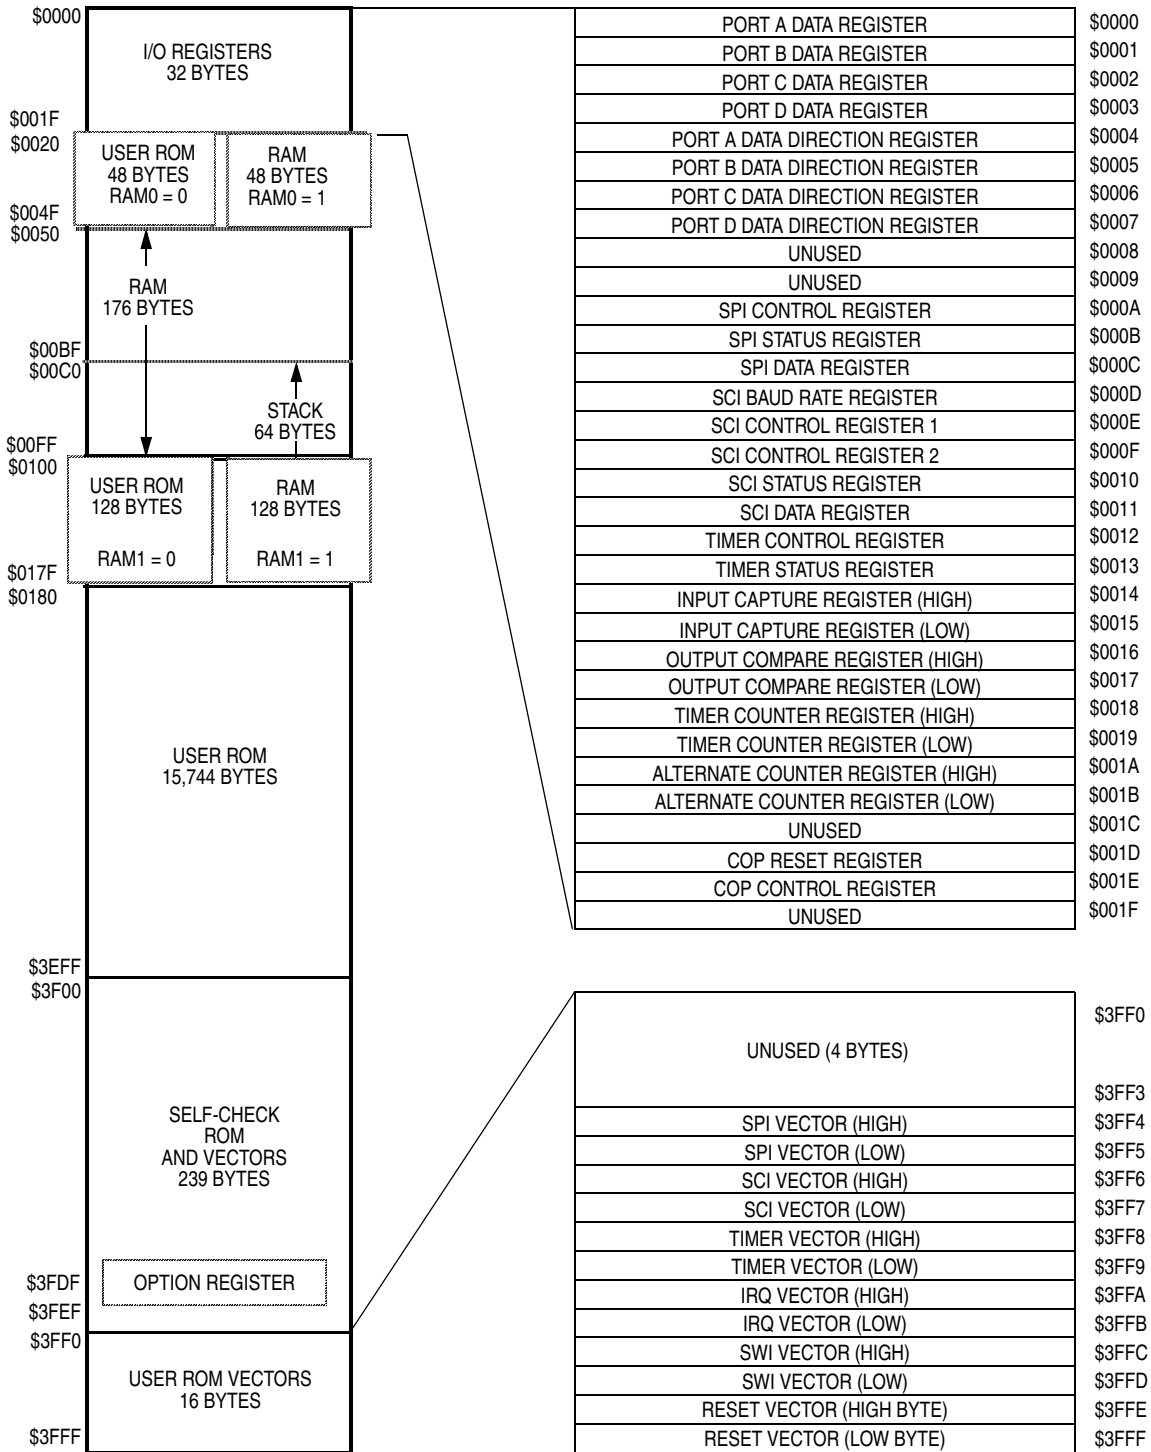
$0000
I/O REGISTERS
32 BYTES

$001F
$0020
USER ROM
48 BYTES
RAM0 = 0

RAM
48 BYTES
RAM0 = 1

$004F
$0050
RAM
176 BYTES

$00BF
$00C0
STACK
64 BYTES

$00FF
$0100
USER ROM
128 BYTES
RAM1 = 0

RAM
128 BYTES
RAM1 = 1

$017F
$0180
USER ROM
15,744 BYTES

$3EFF
$3F00
SELF-CHECK
ROM
AND VECTORS
239 BYTES

$3FDF
OPTION REGISTER
$3FEF
$3FF0
USER ROM VECTORS
16 BYTES
$3FFF

| | |
|---|---|
| PORT A DATA REGISTER | \$0000 |
| PORT B DATA REGISTER | \$0001 |
| PORT C DATA REGISTER | \$0002 |
| PORT D DATA REGISTER | \$0003 |
| PORT A DATA DIRECTION REGISTER | \$0004 |
| PORT B DATA DIRECTION REGISTER | \$0005 |
| PORT C DATA DIRECTION REGISTER | \$0006 |
| PORT D DATA DIRECTION REGISTER | \$0007 |
| UNUSED | \$0008 |
| UNUSED | \$0009 |
| SPI CONTROL REGISTER | \$000A |
| SPI STATUS REGISTER | \$000B |
| SPI DATA REGISTER | \$000C |
| SCI BAUD RATE REGISTER | \$000D |
| SCI CONTROL REGISTER 1 | \$000E |
| SCI CONTROL REGISTER 2 | \$000F |
| SCI STATUS REGISTER | \$0010 |
| SCI DATA REGISTER | \$0011 |
| TIMER CONTROL REGISTER | \$0012 |
| TIMER STATUS REGISTER | \$0013 |
| INPUT CAPTURE REGISTER (HIGH) | \$0014 |
| INPUT CAPTURE REGISTER (LOW) | \$0015 |
| OUTPUT COMPARE REGISTER (HIGH) | \$0016 |
| OUTPUT COMPARE REGISTER (LOW) | \$0017 |
| TIMER COUNTER REGISTER (HIGH) | \$0018 |
| TIMER COUNTER REGISTER (LOW) | \$0019 |
| ALTERNATE COUNTER REGISTER (HIGH) | \$001A |
| ALTERNATE COUNTER REGISTER (LOW) | \$001B |
| UNUSED | \$001C |
| COP RESET REGISTER | \$001D |
| COP CONTROL REGISTER | \$001E |
| UNUSED | \$001F |

| | |
|---|---|
| UNUSED (4 BYTES) | \$3FF0 \$3FF3 |
| SPI VECTOR (HIGH) | \$3FF4 |
| SPI VECTOR (LOW) | \$3FF5 |
| SCI VECTOR (HIGH) | \$3FF6 |
| SCI VECTOR (LOW) | \$3FF7 |
| TIMER VECTOR (HIGH) | \$3FF8 |
| TIMER VECTOR (LOW) | \$3FF9 |
| IRQ VECTOR (HIGH) | \$3FFA |
| IRQ VECTOR (LOW) | \$3FFB |
| SWI VECTOR (HIGH) | \$3FFC |
| SWI VECTOR (LOW) | \$3FFD |
| RESET VECTOR (HIGH BYTE) | \$3FFE |
| RESET VECTOR (LOW BYTE) | \$3FFF |